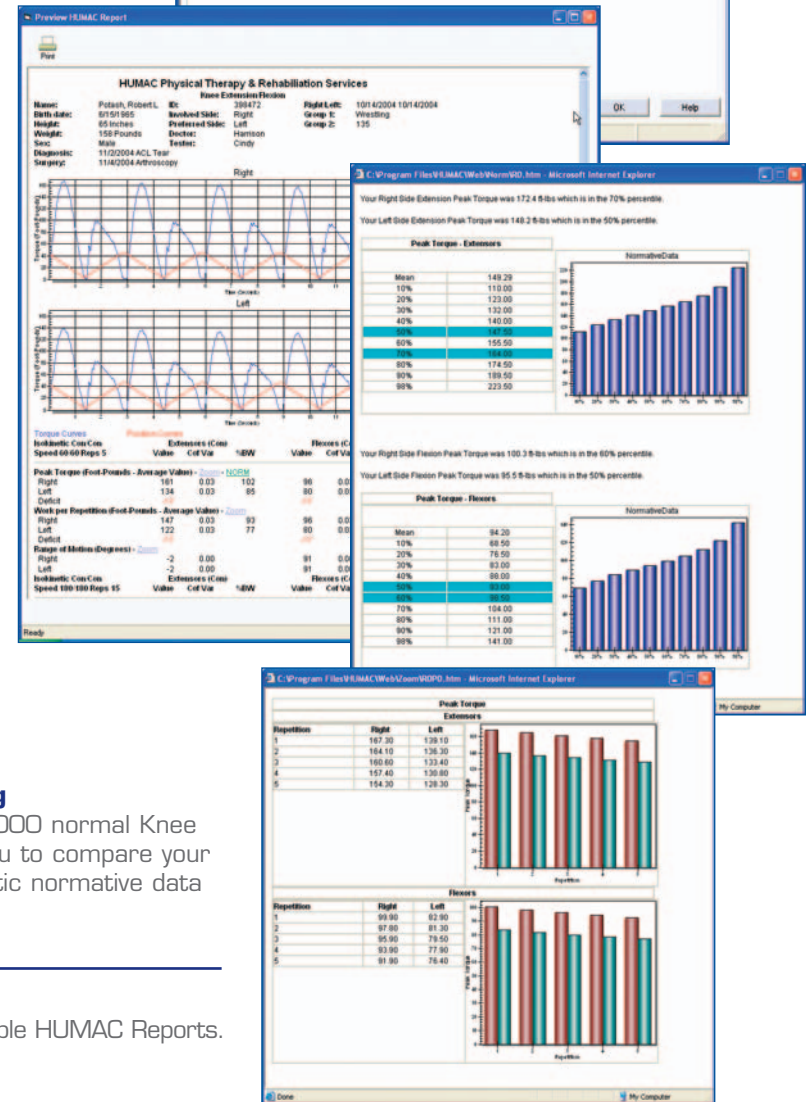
Preview HUMAC Report

Print

OK Help

HUMAC Physical Therapy & Rehabiliation Services
Knee Extension Flexion

Name: Potash, Robert L. ID: 398472 Right Left: 10/14/2004 10/14/2004
Birth date: 8/15/1965 Involved Side: Right Group 1: Wrestling
Height: 65 Inches Preferred Side: Left Group 2: 135
Weight: 158 Pounds Doctor: Harrison
Sex: Male Tester: Cindy
Diagnosis: 11/2/2004 ACL Tear
Surgery: 11/4/2004 Arthroscopy

Right

Left

Torque Curves Position Curves
Isokinetic Con/Con Extensors (Conc Flexors (C
Speed 60/60 Reps 5 Value Cof Var %BW Value Cof Va

Peak Torque (Foot-Pounds - Average Value) - Zoom - NORM
Right 161 0.03 102 96 0.0
Left 134 0.03 85 80 0.0
Deficit
Work per Repetition (Foot-Pounds - Average Value) - Zoom
Right 147 0.03 93 96 0.0
Left 122 0.03 77 80 0.0
Deficit
Range of Motion (Degrees) - Zoom
Right -2 0.00 91 0.0
Left -2 0.00 91 0.0
Isokinetic Con/Con Extensors (Conc Flexors (C
Speed 180/180 Reps 15 Value Cof Var %BW Value Cof Va

Ready

C:\Program Files\HUMAC\Web\Norm\ND.htm - Microsoft Internet Explorer

Your Right Side Extension Peak Torque was 172.4 ft-lbs which is in the 70% percentile.

Your Left Side Extension Peak Torque was 148.2 ft-lbs which is in the 50% percentile.

| Peak Torque - Extensors | |
|---|---|
| Mean | 149.29 |
| 10% | 110.00 |
| 20% | 123.00 |
| 30% | 132.00 |
| 40% | 140.00 |
| 50% | 147.50 |
| 60% | 155.50 |
| 70% | 164.00 |
| 80% | 174.50 |
| 90% | 189.50 |
| 98% | 223.50 |

NormativeData

Your Right Side Flexion Peak Torque was 100.3 ft-lbs which is in the 60% percentile.

Your Left Side Flexion Peak Torque was 95.5 ft-lbs which is in the 50% percentile.

| Peak Torque - Flexors | |
|---|---|
| Mean | 94.20 |
| 10% | 69.50 |
| 20% | 76.50 |
| 30% | 83.00 |
| 40% | 88.00 |
| 50% | 93.00 |
| 60% | 98.50 |
| 70% | 104.00 |
| 80% | 111.00 |
| 90% | 121.00 |
| 98% | 141.00 |

NormativeData

My Computer

C:\Program Files\HUMAC\Web\Zoom\ROPD.htm - Microsoft Internet Explorer

Peak Torque
Extensors

| Repetition | Right | Left |
|---|---|---|
| 1 | 167.30 | 139.10 |
| 2 | 164.10 | 136.30 |
| 3 | 160.60 | 133.40 |
| 4 | 157.40 | 130.80 |
| 5 | 154.30 | 128.30 |

Flexors

| Repetition | Right | Left |
|---|---|---|
| 1 | 99.90 | 82.90 |
| 2 | 97.80 | 81.30 |
| 3 | 95.90 | 79.50 |
| 4 | 93.90 | 77.90 |
| 5 | 91.90 | 76.40 |

Repetition

Done My Computer

g
000 normal Knee
u to compare your
tic normative data

ple HUMAC Reports.